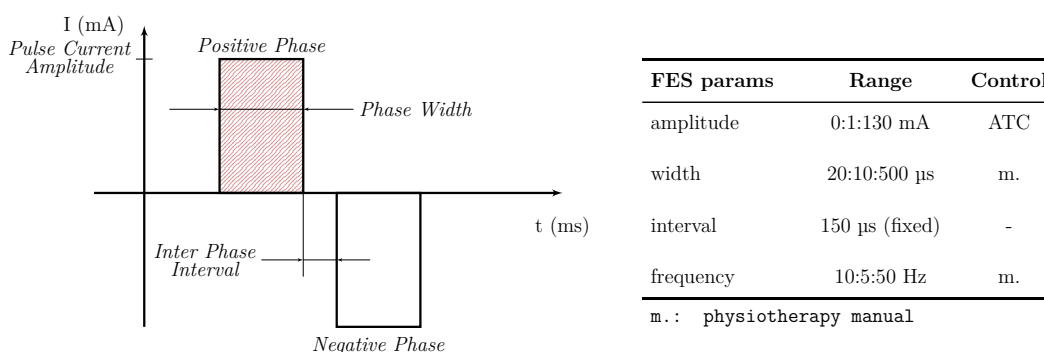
I (mA)
Pulse Current Amplitude
Positive Phase
Phase Width
t (ms)
Inter Phase Interval
Negative Phase

| FES params | Range | Control |
|---|---|---|
| amplitude | 0:1:130 mA | ATC |
| width | 20:10:500 µs | m. |
| interval | 150 µs (fixed) | - |
| frequency | 10:5:50 Hz | m. |

m.: physiotherapy manual